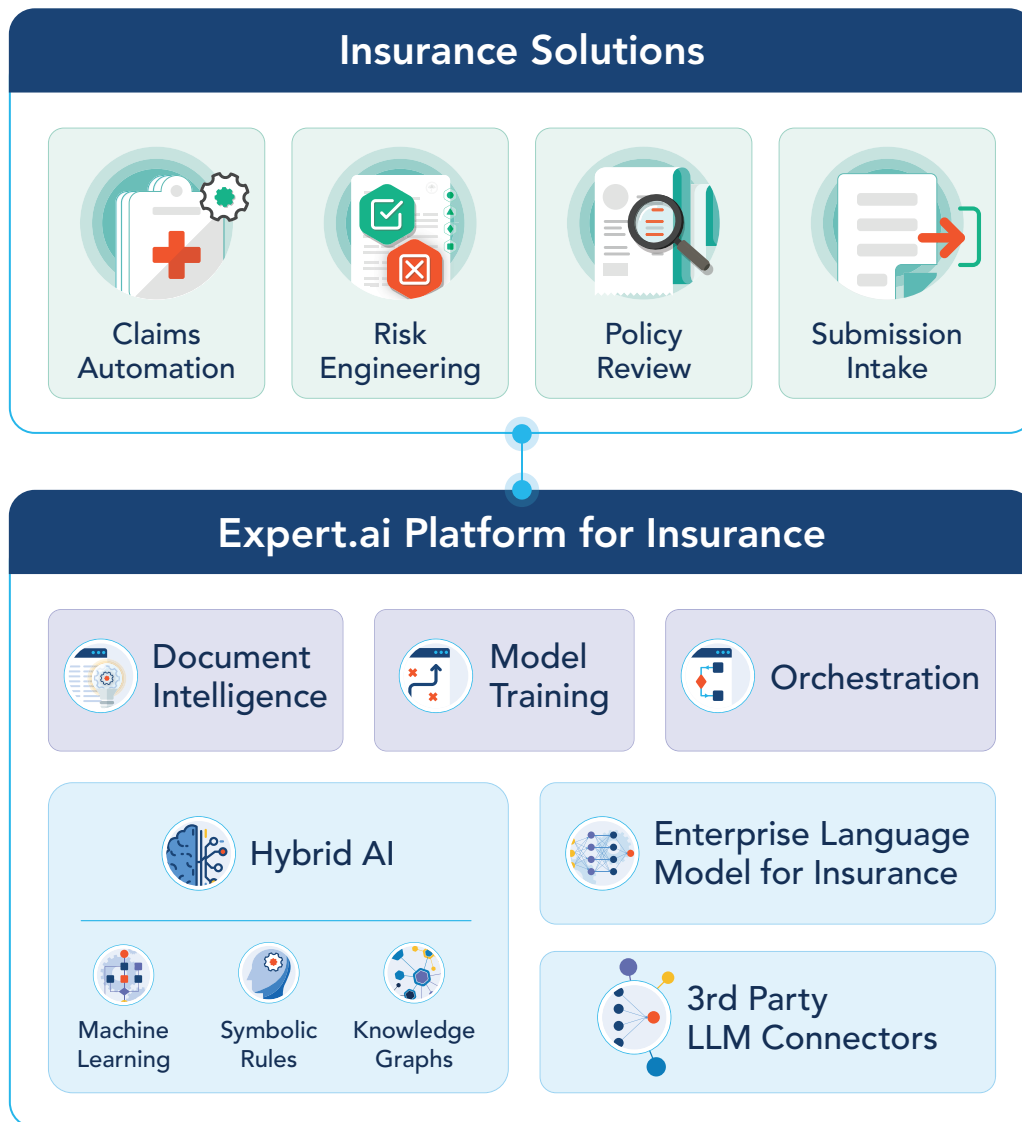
Insurance Solutions

Claims Automation

Risk Engineering

Policy Review

Submission Intake

Expert.ai Platform for Insurance

Document Intelligence

Model Training

Orchestration

Hybrid AI

Machine Learning

Symbolic Rules

Knowledge Graphs

Enterprise Language Model for Insurance

3rd Party LLM Connectors